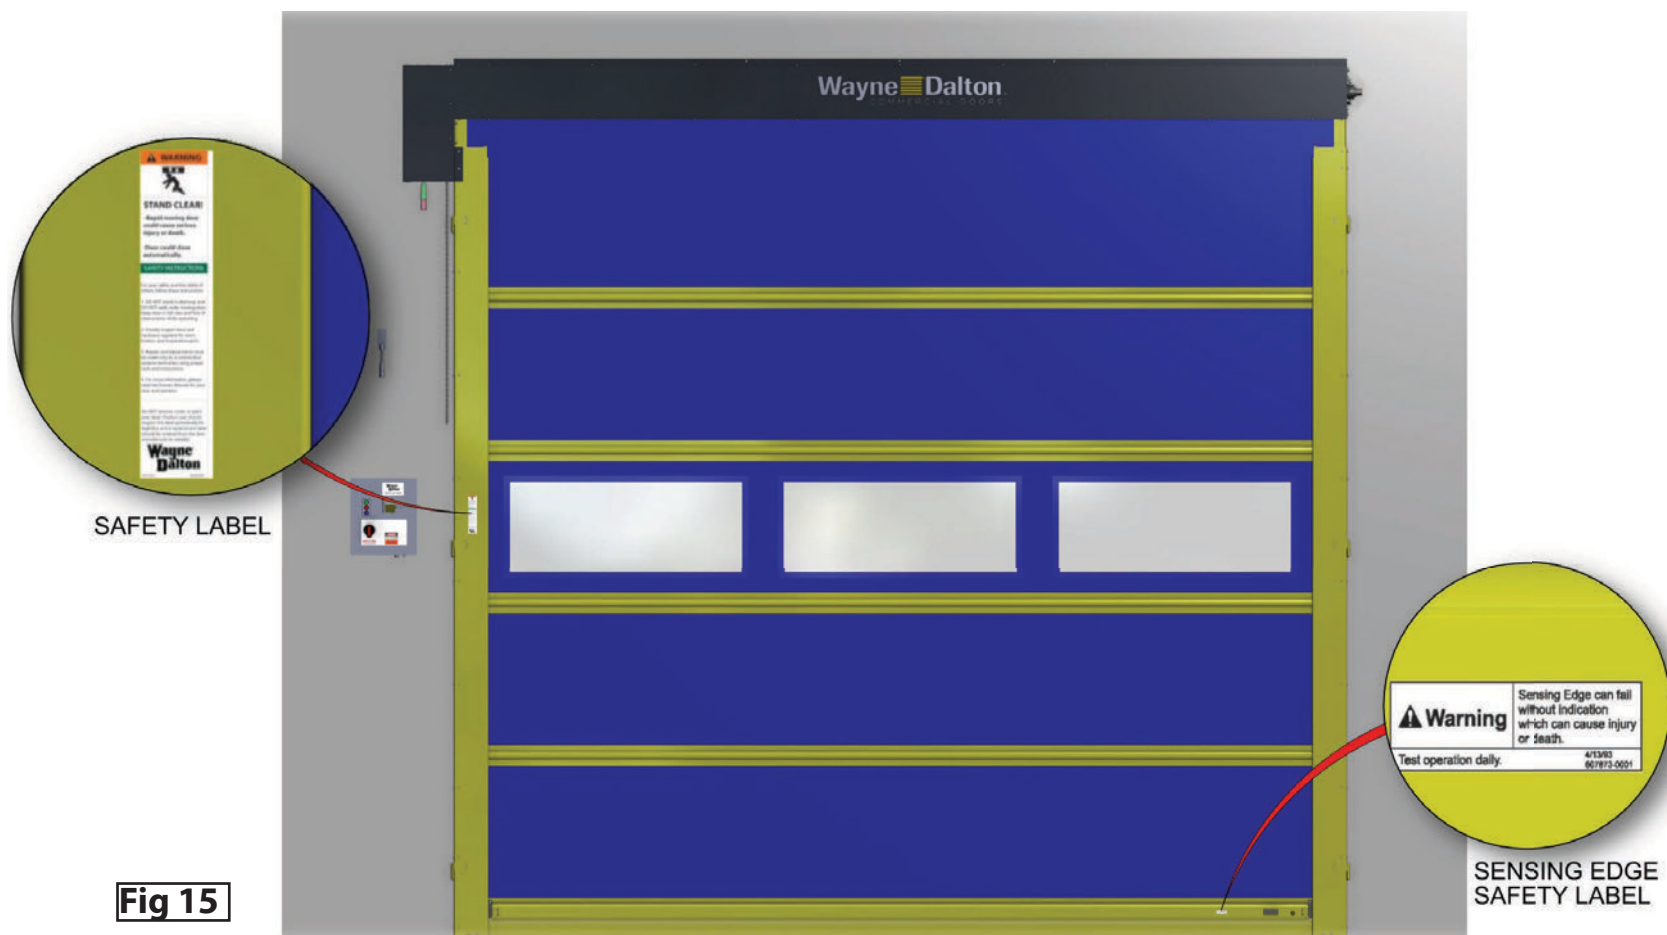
Wayne Dalton
COMMERCIAL DOORS

WARNING

STAND CLEAR!

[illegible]

SAFETY INSTRUCTIONS

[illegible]

Wayne Dalton

SAFETY LABEL

Warning

Sensing Edge can fail without indication which can cause injury or death.

Test operation daily.

4/13/03
607873-0001

SENSING EDGE SAFETY LABEL

Fig 15